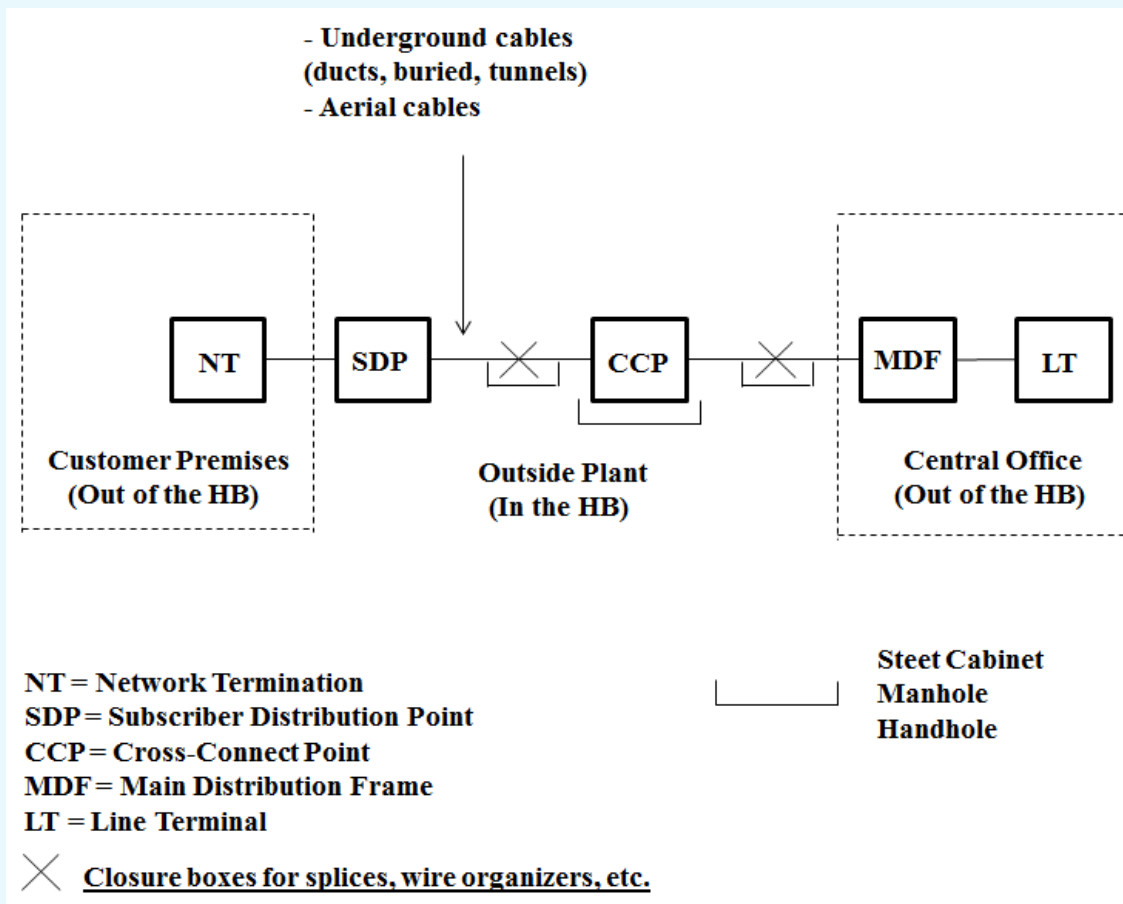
- Underground cables
(ducts, buried, tunnels)
- Aerial cables

NT

SDP

CCP

MDF

LT

Customer Premises
(Out of the HB)

Outside Plant
(In the HB)

Central Office
(Out of the HB)

NT = Network Termination
SDP = Subscriber Distribution Point
CCP = Cross-Connect Point
MDF = Main Distribution Frame
LT = Line Terminal

Steet Cabinet
Manhole
Handhole

Closure boxes for splices, wire organizers, etc.